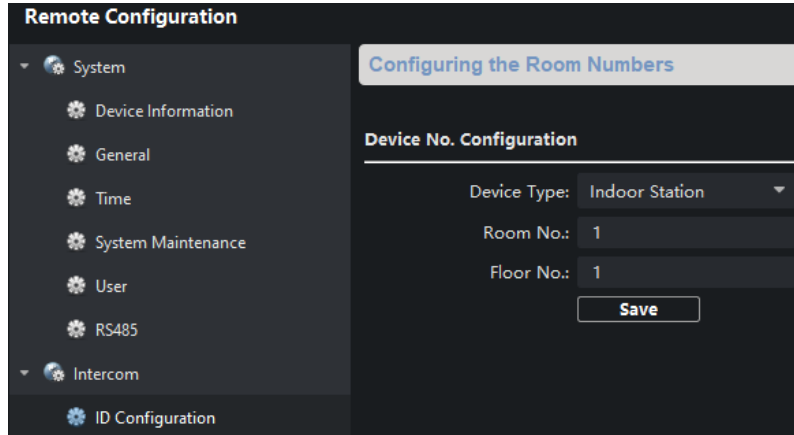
Remote Configuration

System
Device Information
General
Time
System Maintenance
User
RS485
Intercom
ID Configuration

Configuring the Room Numbers

Device No. Configuration

| | |
|---|---|
| Device Type: | Indoor Station |
| Room No.: | 1 |
| Floor No.: | 1 |

Save